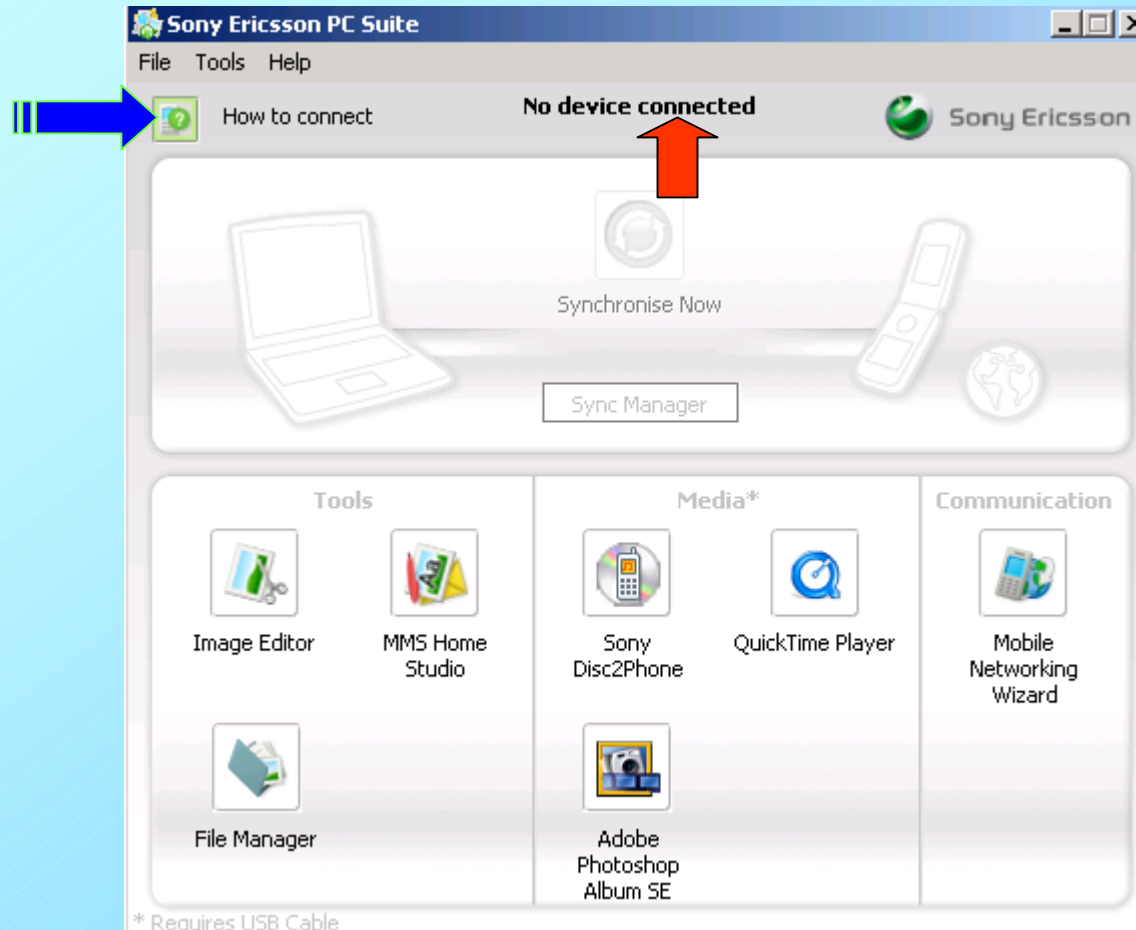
Sony Ericsson PC Suite

File Tools Help

How to connect

No device connected

Sony Ericsson

Synchronise Now

Sync Manager

Tools

Image Editor

MMS Home Studio

File Manager

Media*

Sony Disc2Phone

QuickTime Player

Adobe Photoshop Album SE

Communication

Mobile Networking Wizard

* Requires USB Cable